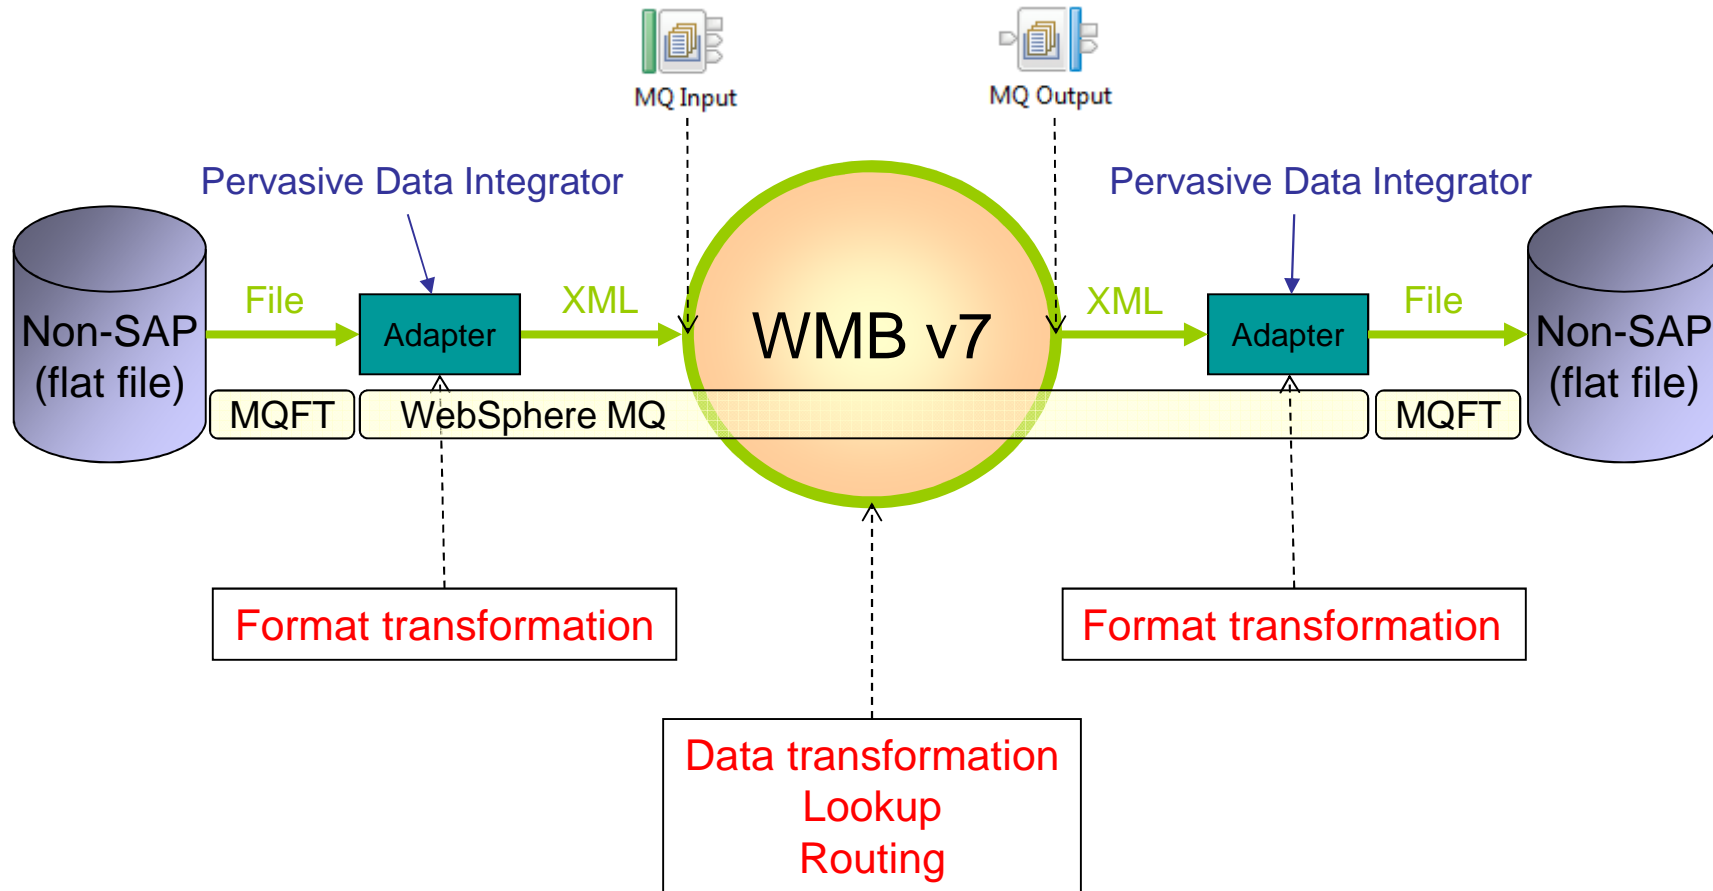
MQ Input

MQ Output

Pervasive Data Integrator

Pervasive Data Integrator

Non-SAP (flat file)

File

Adapter

XML

WMB v7

XML

Adapter

File

Non-SAP (flat file)

MQFT

WebSphere MQ

MQFT

Format transformation

Format transformation

Data transformation
Lookup
Routing